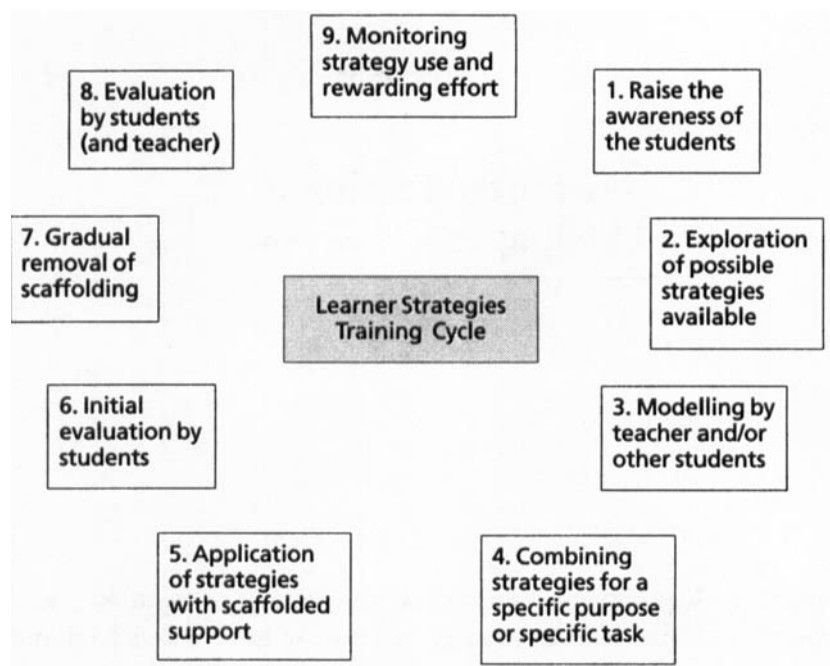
9. Monitoring strategy use and rewarding effort

8. Evaluation by students (and teacher)

1. Raise the awareness of the students

7. Gradual removal of scaffolding

Learner Strategies Training Cycle

2. Exploration of possible strategies available

6. Initial evaluation by students

3. Modelling by teacher and/or other students

5. Application of strategies with scaffolded support

4. Combining strategies for a specific purpose or specific task